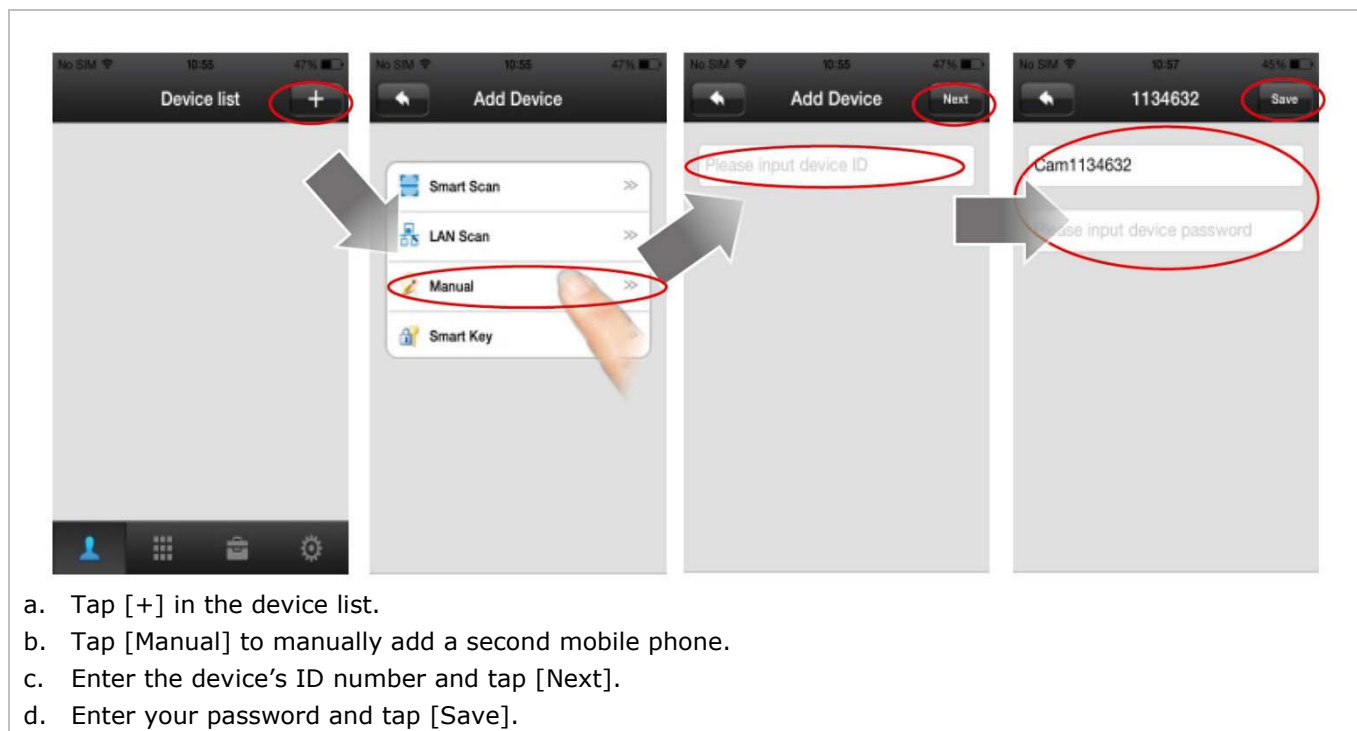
No SIM 10:55 47%

Device list +

No SIM 10:55 47%

Add Device

Smart Scan >>

LAN Scan >>

Manual >>

Smart Key

No SIM 10:55 47%

Add Device Next

Please input device ID

No SIM 10:57 45%

1134632 Save

Cam1134632

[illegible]se input device password

a. Tap [+] in the device list.

b. Tap [Manual] to manually add a second mobile phone.

c. Enter the device's ID number and tap [Next].

d. Enter your password and tap [Save].